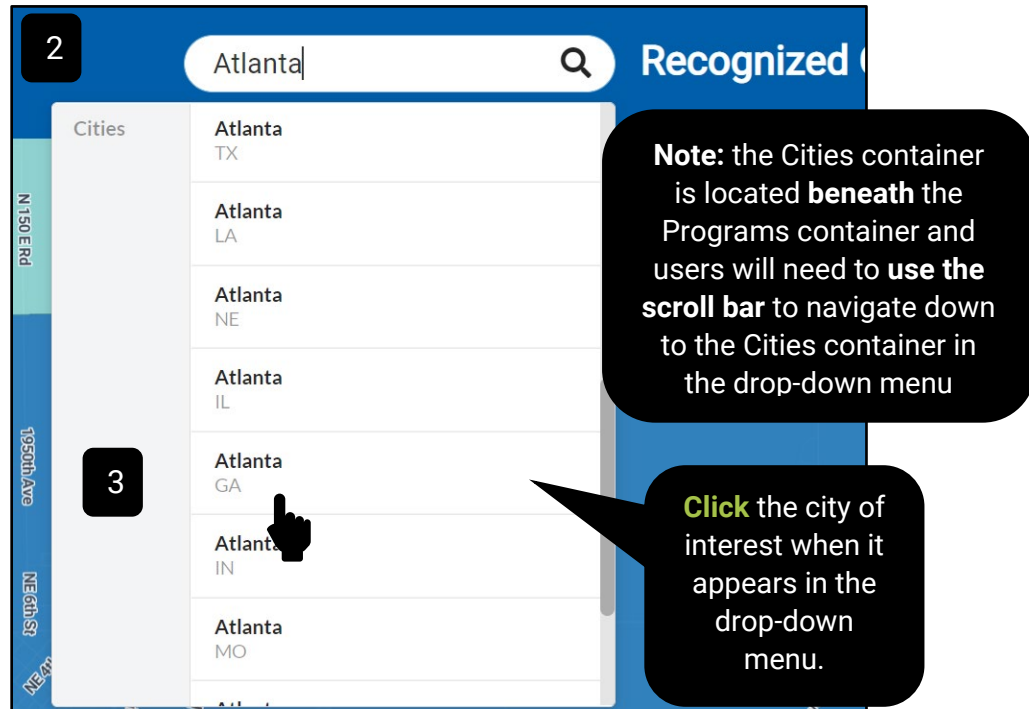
2

Atlanta

Recognized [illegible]

Cities

Atlanta
TX

Atlanta
LA

Atlanta
NE

Atlanta
IL

Atlanta
GA

Atlanta
IN

Atlanta
MO

N 150 E Rd

1950th Ave

NE 6th St

NE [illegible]

3

**Note:** the Cities container is located **beneath** the Programs container and users will need to **use the scroll bar** to navigate down to the Cities container in the drop-down menu

**Click** the city of interest when it appears in the drop-down menu.